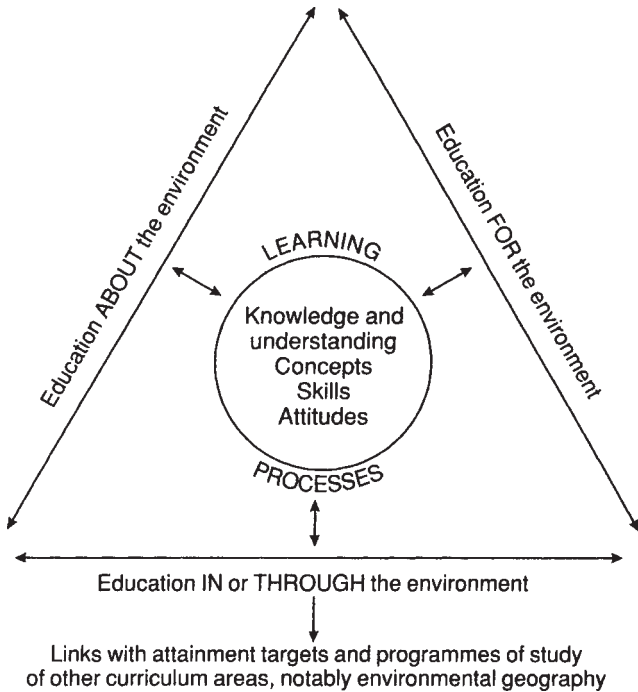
Education ABOUT the environment

Education FOR the environment

LEARNING

Knowledge and understanding
Concepts
Skills
Attitudes

PROCESSES

Education IN or THROUGH the environment

Links with attainment targets and programmes of study of other curriculum areas, notably environmental geography